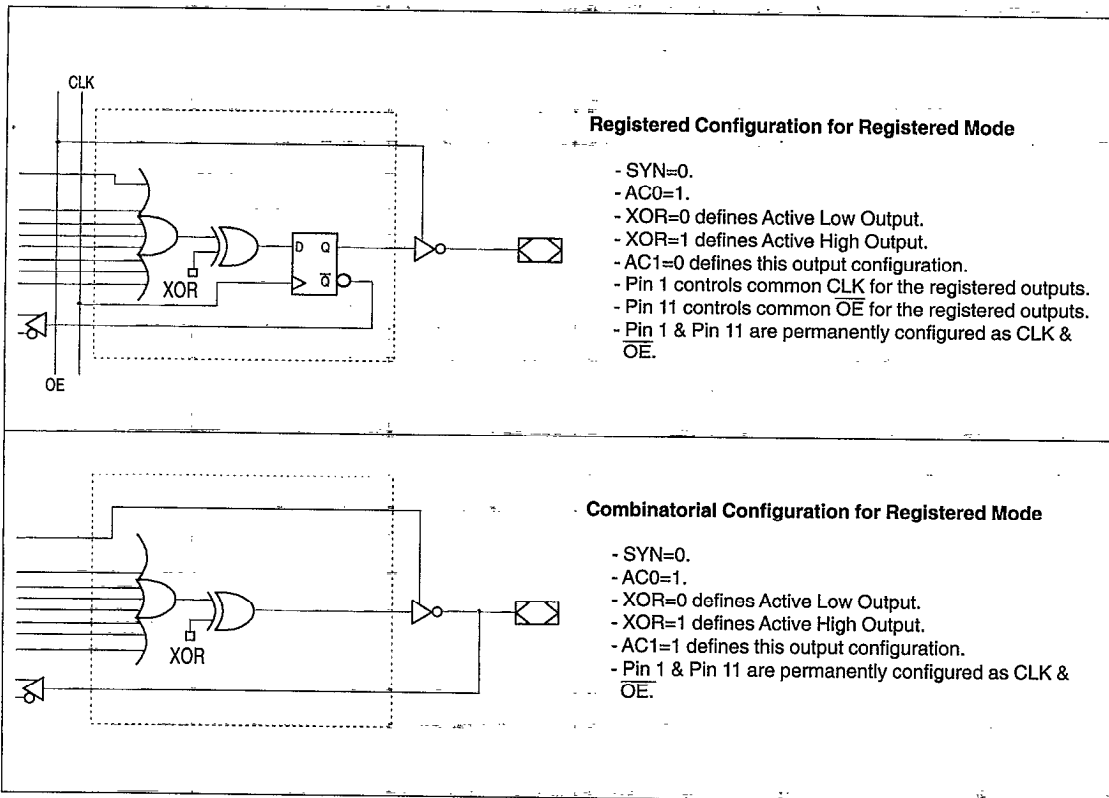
CLK

D Q

$\overline{Q}$

XOR

OE

Registered Configuration for Registered Mode

- SYN=0.
- AC0=1.
- XOR=0 defines Active Low Output.
- XOR=1 defines Active High Output.
- AC1=0 defines this output configuration.
- Pin 1 controls common CLK for the registered outputs.
- Pin 11 controls common $\overline{OE}$ for the registered outputs.
- Pin 1 & Pin 11 are permanently configured as CLK & $\overline{OE}$.

XOR

Combinatorial Configuration for Registered Mode

- SYN=0.
- AC0=1.
- XOR=0 defines Active Low Output.
- XOR=1 defines Active High Output.
- AC1=1 defines this output configuration.
- Pin 1 & Pin 11 are permanently configured as CLK & $\overline{OE}$.